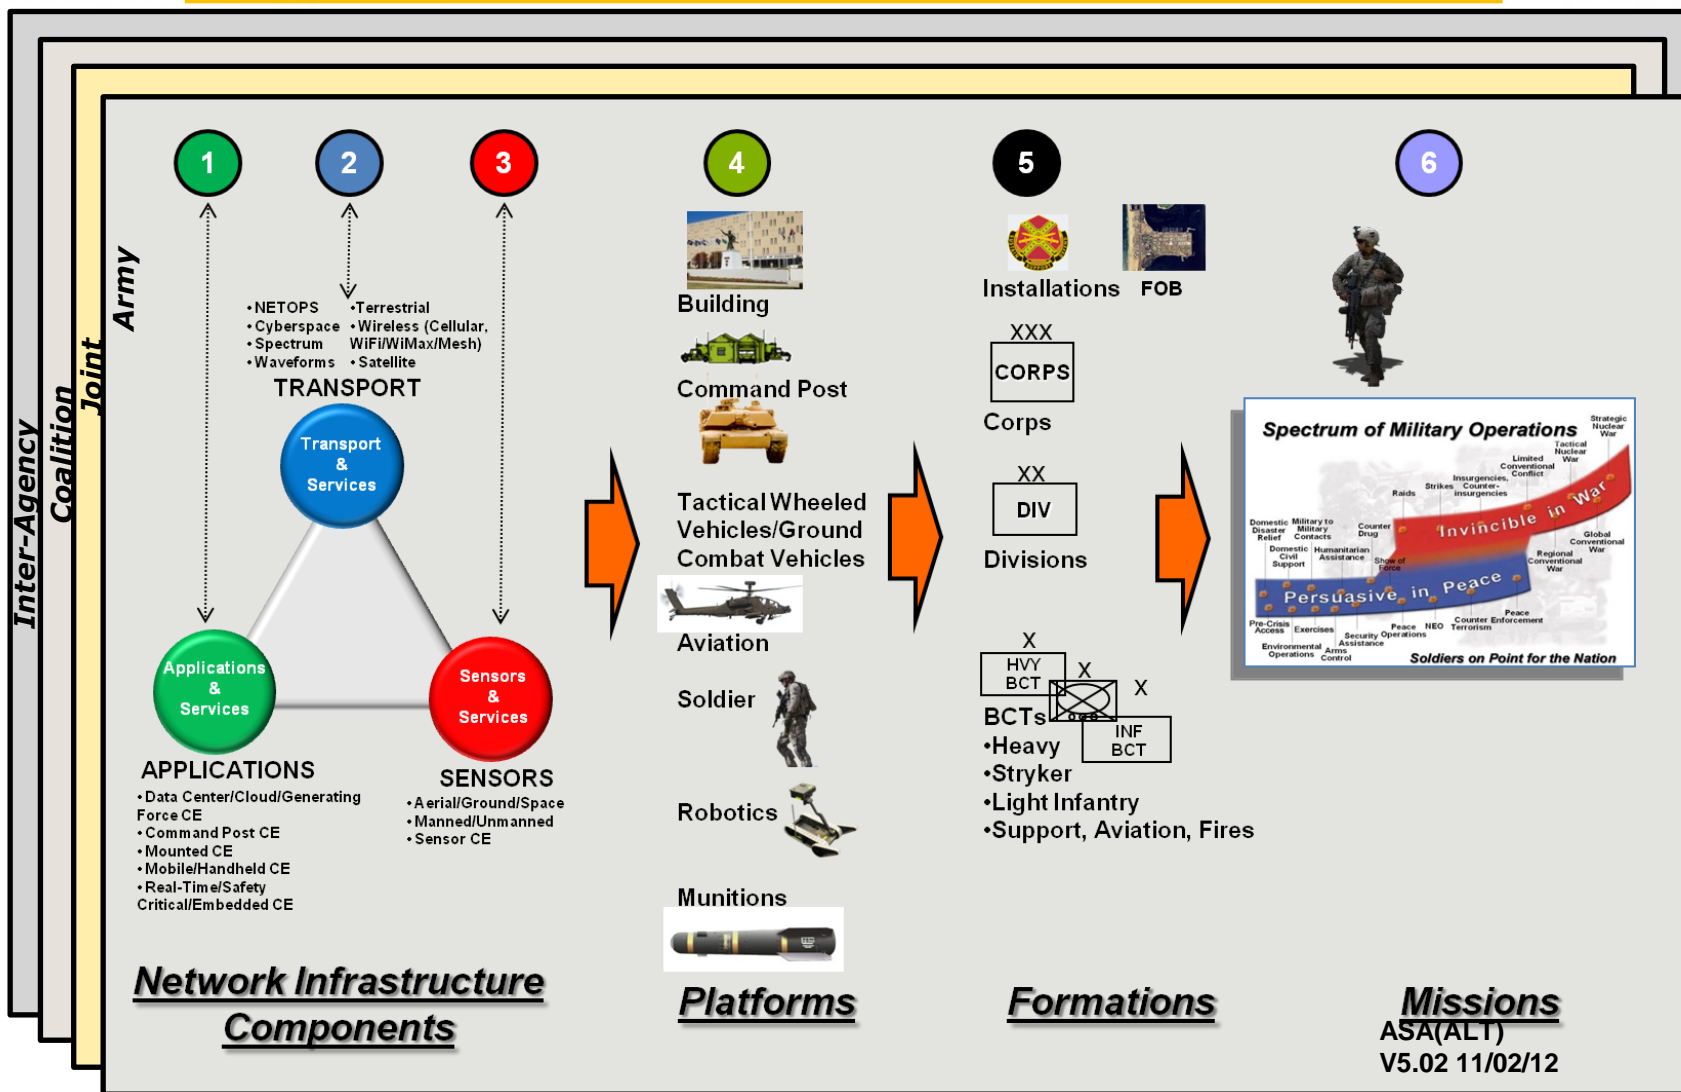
Inter-Agency
Coalition
Joint
Army

1
2
3
4
5
6

•NETOPS
•Cyberspace
•Spectrum
•Waveforms

•Terrestrial
•Wireless (Cellular, WiFi/WiMax/Mesh)
•Satellite

TRANSPORT

Transport & Services

Applications & Services

Sensors & Services

APPLICATIONS
•Data Center/Cloud/Generating Force CE
•Command Post CE
•Mounted CE
•Mobile/Handheld CE
•Real-Time/Safety Critical/Embedded CE

SENSORS
•Aerial/Ground/Space
•Manned/Unmanned
•Sensor CE

Network Infrastructure Components

Building
Command Post
Tactical Wheeled Vehicles/Ground Combat Vehicles
Aviation
Soldier
Robotics
Munitions

Platforms

Installations
FOB
XXX
CORPS
Corps
XX
DIV
Divisions
X
HVY BCT
X
X
INF BCT
BCTs
•Heavy
•Stryker
•Light Infantry
•Support, Aviation, Fires

Formations

Spectrum of Military Operations
Strategic Nuclear War
Tactical Nuclear War
Limited Conventional War Conflict
Insurgencies, Counter-insurgencies
Strikes
Raids
Invincible in War
Global Conventional War
Regional Conventional War
Domestic Disaster Relief
Military to Military Contacts
Counter Drug
Domestic Civil Support
Humanitarian Assistance
Show of Force
Persuasive in Peace
Pre-Crisis Access
Exercises
Peace Operations
NEO
Counter Terrorism
Peace Enforcement
Security Assistance
Environmental Operations
Arms Control
Soldiers on Point for the Nation

Missions

ASA(ALT)
V5.02 11/02/12